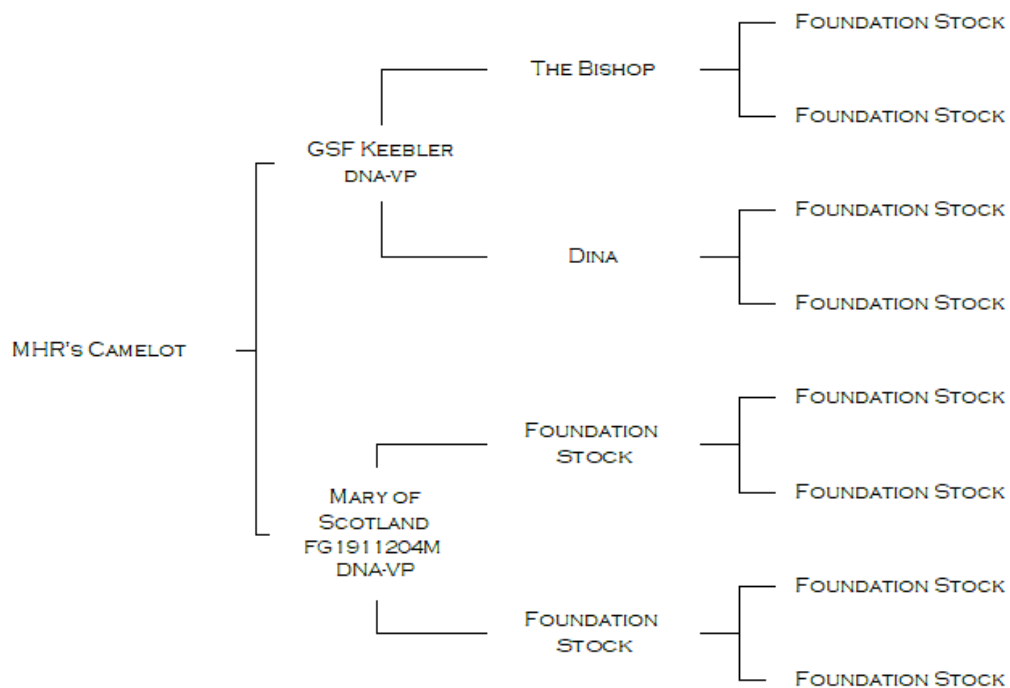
MHR's Camelot

GSF Keebler
DNA-VP

The Bishop

Foundation Stock

Foundation Stock

Dina

Foundation Stock

Foundation Stock

Mary of Scotland
FG1911204M
DNA-VP

Foundation Stock

Foundation Stock

Foundation Stock

Foundation Stock

Foundation Stock

Foundation Stock